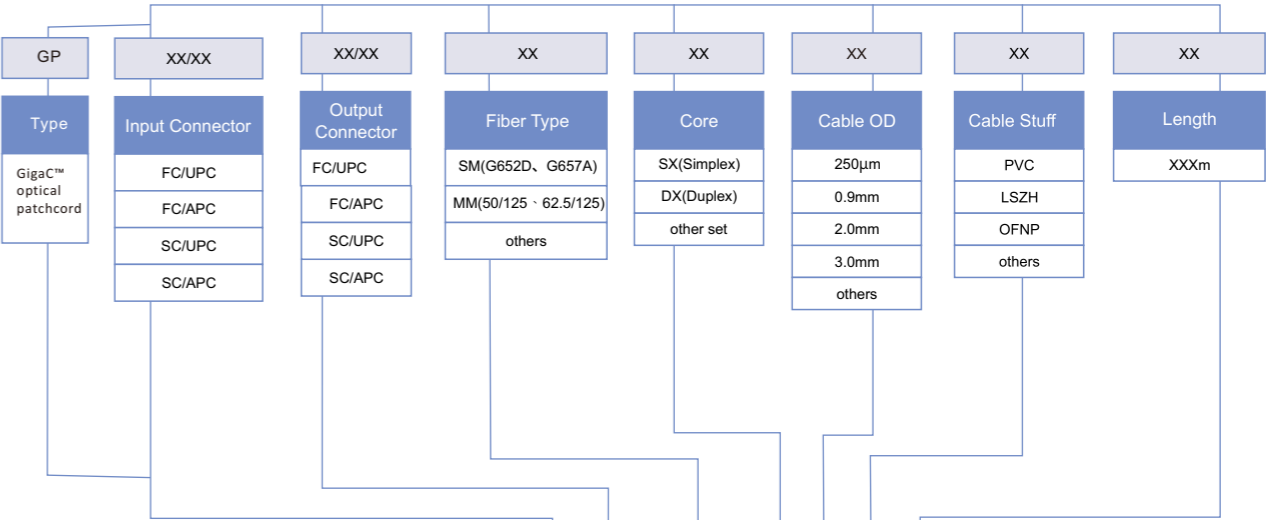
GP

Type

GigaC™ optical patchcord

XX/XX

Input Connector

FC/UPC

FC/APC

SC/UPC

SC/APC

XX/XX

Output Connector

FC/UPC

FC/APC

SC/UPC

SC/APC

XX

Fiber Type

SM(G652D、G657A)

MM(50/125、62.5/125)

others

XX

Core

SX(Simplex)

DX(Duplex)

other set

XX

Cable OD

250µm

0.9mm

2.0mm

3.0mm

others

XX

Cable Stuff

PVC

LSZH

OFNP

others

XX

Length

XXXm